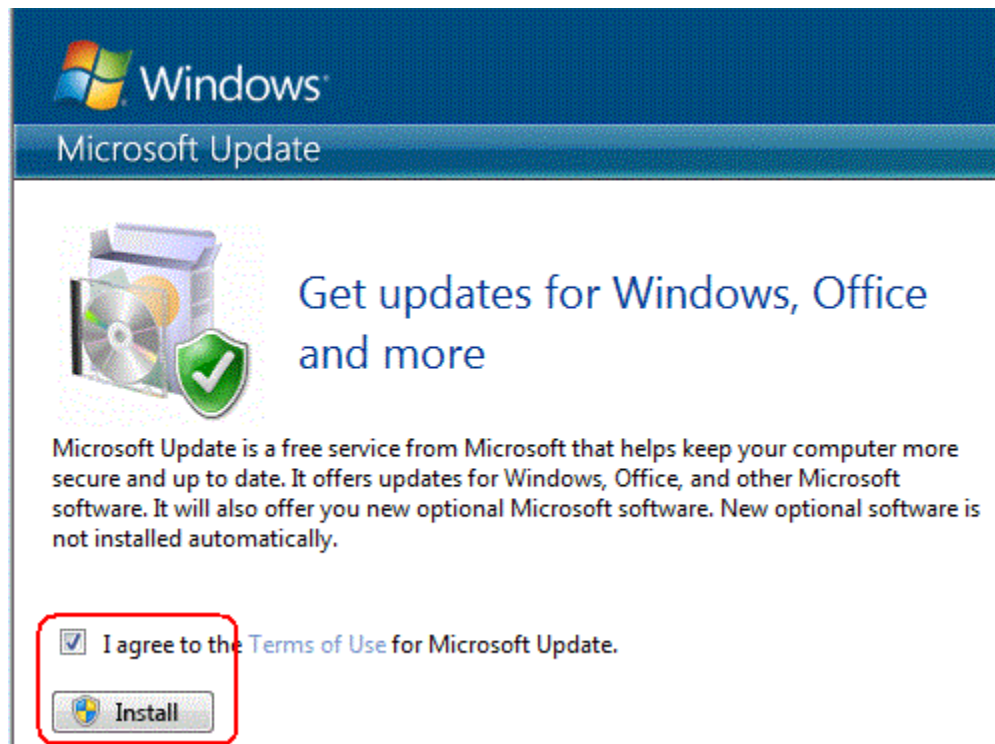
Windows

Microsoft Update

Get updates for Windows, Office and more

Microsoft Update is a free service from Microsoft that helps keep your computer more secure and up to date. It offers updates for Windows, Office, and other Microsoft software. It will also offer you new optional Microsoft software. New optional software is not installed automatically.

I agree to the Terms of Use for Microsoft Update.

Install